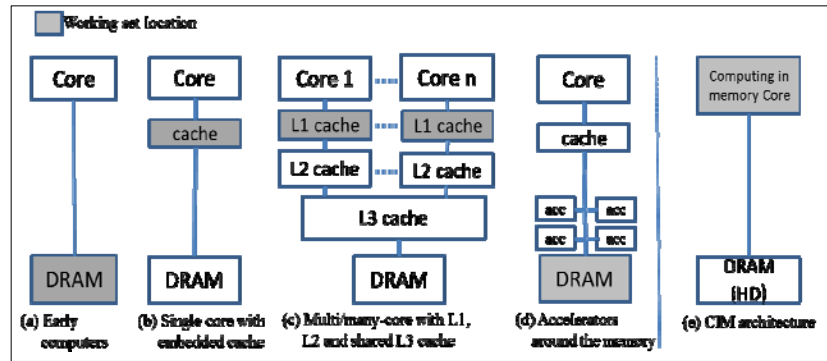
Working set location

Core

DRAM

(a) Early computers

Core

cache

DRAM

(b) Single core with embedded cache

Core 1

Core n

L1 cache

L1 cache

L2 cache

L2 cache

L3 cache

DRAM

(c) Multi/many-core with L1, L2 and shared L3 cache

Core

cache

acc

acc

acc

acc

DRAM

(d) Accelerators around the memory

Computing in memory Core

DRAM (HD)

(e) CIM architecture